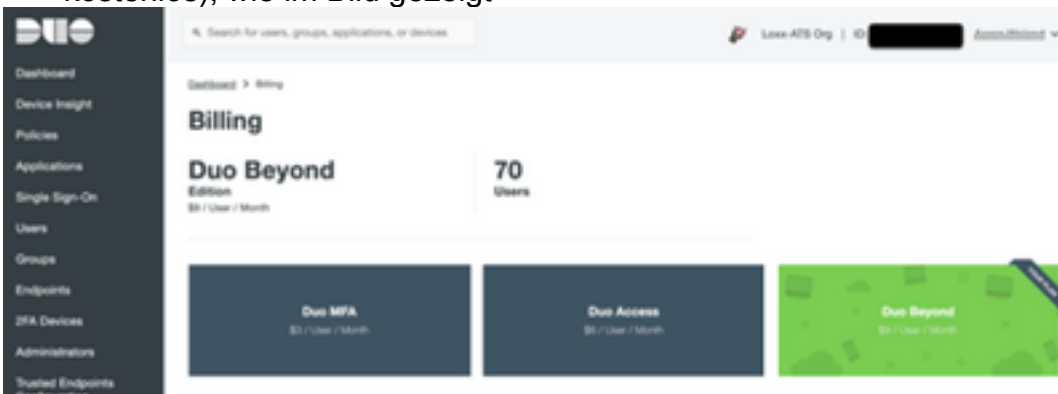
kostenlos), wie im Bild gezeigt

DUO

Dashboard
Device Insight
Policies
Applications
Single Sign-On
Users
Groups
Endpoints
2FA Devices
Administrators
Trusted Endpoints

Search for users, groups, applications, or devices

Loxx-ATS Org | ID: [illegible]

Dashboard > Billing

Billing

Duo Beyond
Edition
$9 / User / Month

70
Users

Duo MFA
$3 / User / Month

Duo Access
$6 / User / Month

Duo Beyond
$9 / User / Month